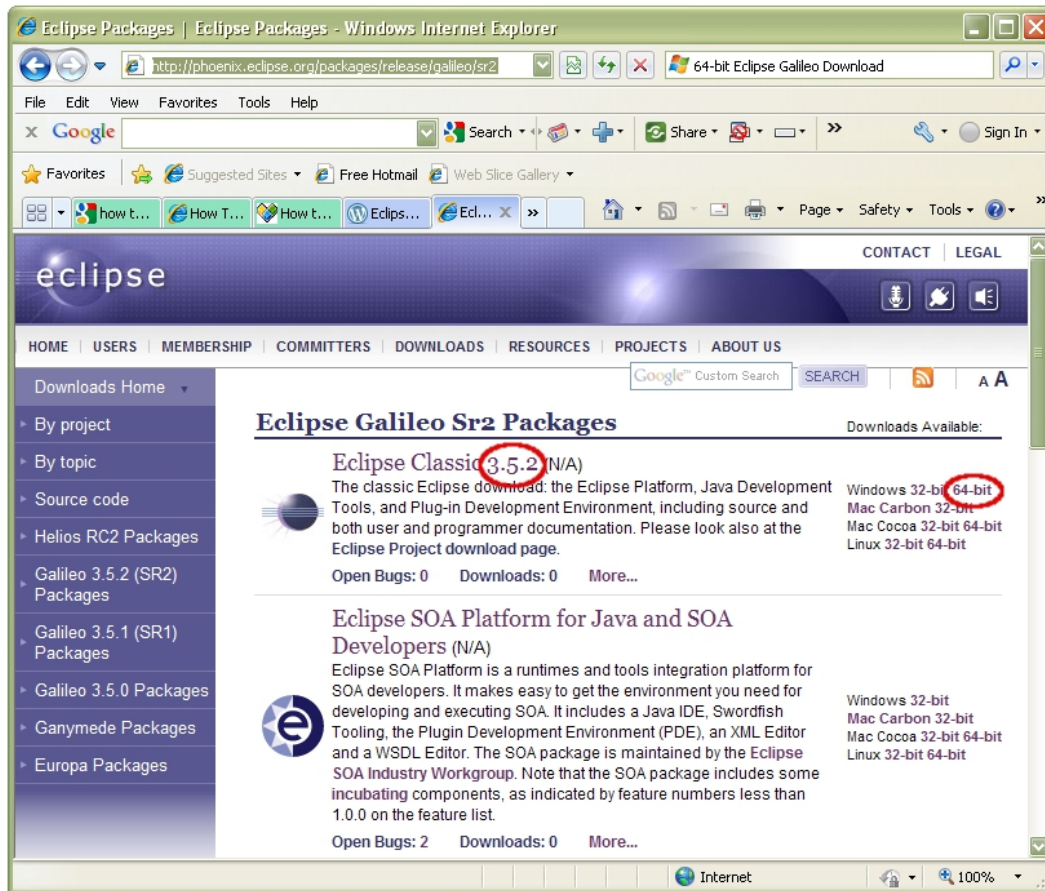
Eclipse Packages | Eclipse Packages - Windows Internet Explorer

http://phoenix.eclipse.org/packages/release/galileo/sr2

64-bit Eclipse Galileo Download

File Edit View Favorites Tools Help

Google Search Share Sign In

Favorites Suggested Sites Free Hotmail Web Slice Gallery

how t... How T... How t... Eclips... Ecl... Page Safety Tools

CONTACT | LEGAL

eclipse

HOME | USERS | MEMBERSHIP | COMMITTERS | DOWNLOADS | RESOURCES | PROJECTS | ABOUT US

Google Custom Search SEARCH A A

Downloads Home

By project

By topic

Source code

Helios RC2 Packages

Galileo 3.5.2 (SR2) Packages

Galileo 3.5.1 (SR1) Packages

Galileo 3.5.0 Packages

Ganymede Packages

Europa Packages

Eclipse Galileo Sr2 Packages

Downloads Available:

Eclipse Classic 3.5.2 (N/A)

The classic Eclipse download: the Eclipse Platform, Java Development Tools, and Plug-in Development Environment, including source and both user and programmer documentation. Please look also at the Eclipse Project download page.

Open Bugs: 0 Downloads: 0 More...

Windows 32-bit 64-bit
Mac Carbon 32-bit
Mac Cocoa 32-bit 64-bit
Linux 32-bit 64-bit

Eclipse SOA Platform for Java and SOA Developers (N/A)

Eclipse SOA Platform is a runtimes and tools integration platform for SOA developers. It makes easy to get the environment you need for developing and executing SOA. It includes a Java IDE, Swordfish Tooling, the Plugin Development Environment (PDE), an XML Editor and a WSDL Editor. The SOA package is maintained by the Eclipse SOA Industry Workgroup. Note that the SOA package includes some incubating components, as indicated by feature numbers less than 1.0.0 on the feature list.

Open Bugs: 2 Downloads: 0 More...

Windows 32-bit
Mac Carbon 32-bit
Mac Cocoa 32-bit 64-bit
Linux 32-bit 64-bit

Internet 100%